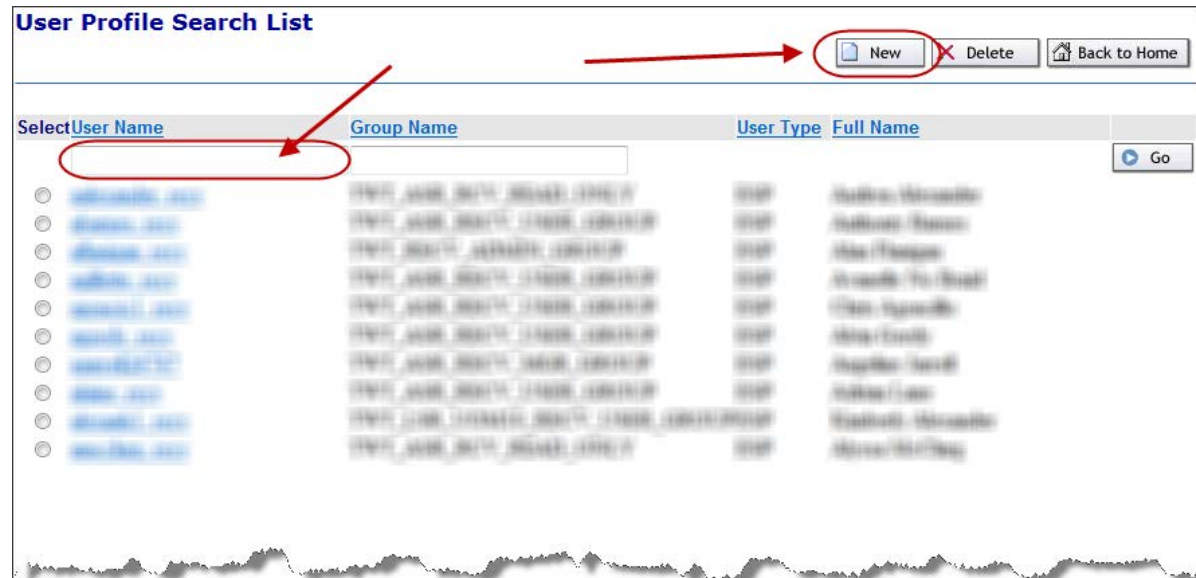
User Profile Search List

New Delete Back to Home

| Select | User Name | Group Name | User Type | Full Name |
|---|---|---|---|---|
| | | | | Go |
| | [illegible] | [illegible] | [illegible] | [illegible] |
| | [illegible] | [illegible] | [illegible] | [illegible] |
| | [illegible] | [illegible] | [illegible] | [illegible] |
| | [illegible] | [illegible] | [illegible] | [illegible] |
| | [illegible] | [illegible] | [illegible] | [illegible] |
| | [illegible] | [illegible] | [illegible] | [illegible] |
| | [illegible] | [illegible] | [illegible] | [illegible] |
| | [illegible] | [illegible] | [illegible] | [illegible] |
| | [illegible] | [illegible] | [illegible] | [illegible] |
| | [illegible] | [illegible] | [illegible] | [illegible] |